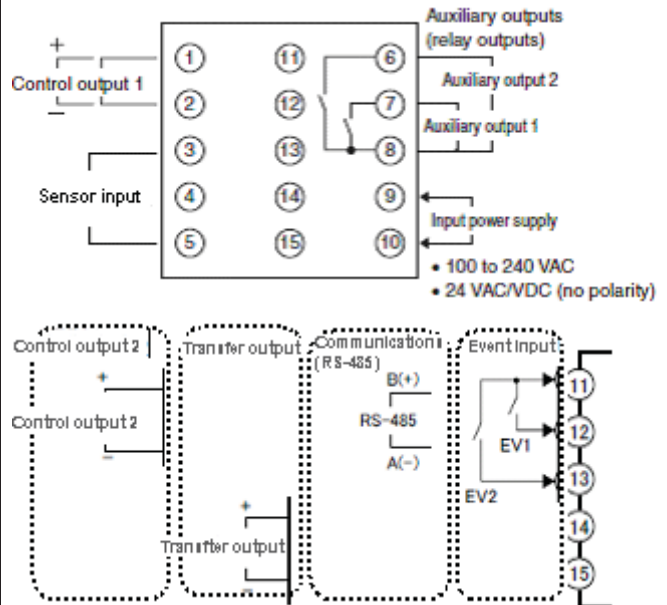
+
Control output 1
–

1
2
3
4
5
11
12
13
14
15
6
7
8
9
10

Auxiliary outputs (relay outputs)
Auxiliary output 2
Auxiliary output 1

Sensor input

Input power supply
• 100 to 240 VAC
• 24 VAC/VDC (no polarity)

Control output 2
+
Control output 2
–

Transfer output
+
Transfer output
–

Communications (RS-485)
B(+)
RS-485
A(–)

Event input
EV1
EV2

11
12
13
14
15